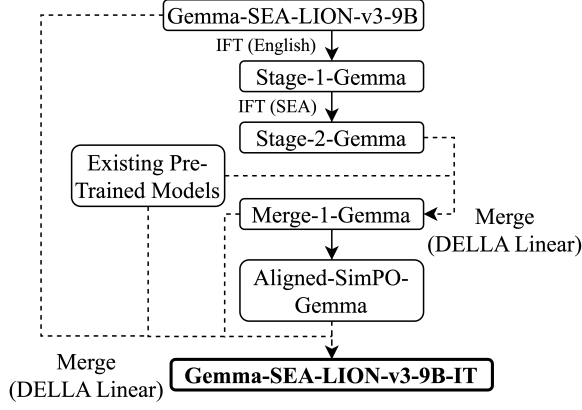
Gemma-SEA-LION-v3-9B

IFT (English)

Stage-1-Gemma

IFT (SEA)

Stage-2-Gemma

Existing Pre-Trained Models

Merge-1-Gemma

Merge (DELLA Linear)

Aligned-SimPO-Gemma

Merge (DELLA Linear)

Gemma-SEA-LION-v3-9B-IT